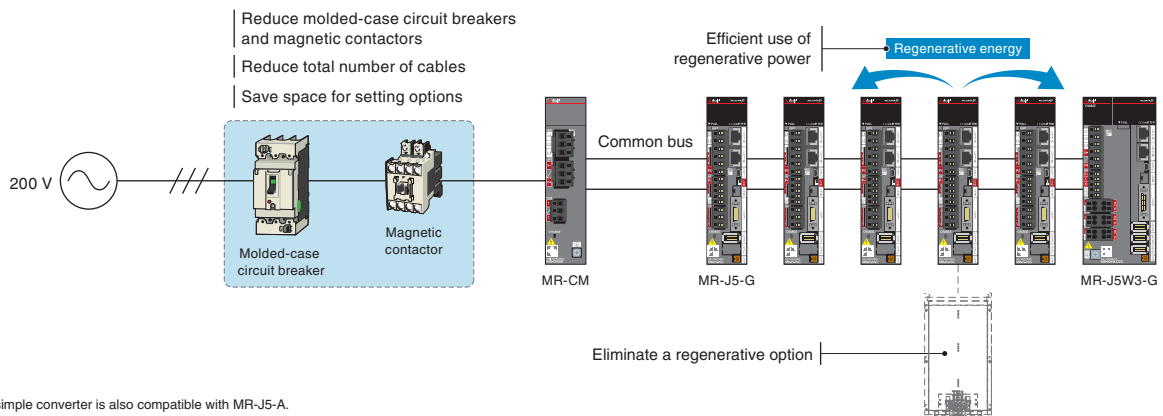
Reduce molded-case circuit breakers and magnetic contactors

Reduce total number of cables

Save space for setting options

200 V

Molded-case circuit breaker

Magnetic contactor

Common bus

MR-CM

MR-J5-G

Efficient use of regenerative power

Regenerative energy

MR-J5W3-G

Eliminate a regenerative option

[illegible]imple converter is also compatible with MR-J5-A.